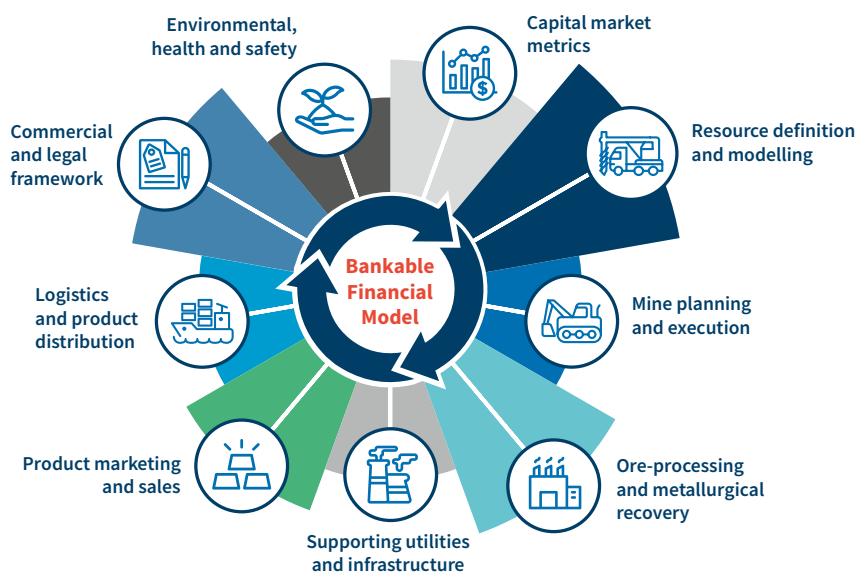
Environmental, health and safety

Capital market metrics

Commercial and legal framework

Resource definition and modelling

Bankable Financial Model

Logistics and product distribution

Mine planning and execution

Product marketing and sales

Ore-processing and metallurgical recovery

Supporting utilities and infrastructure